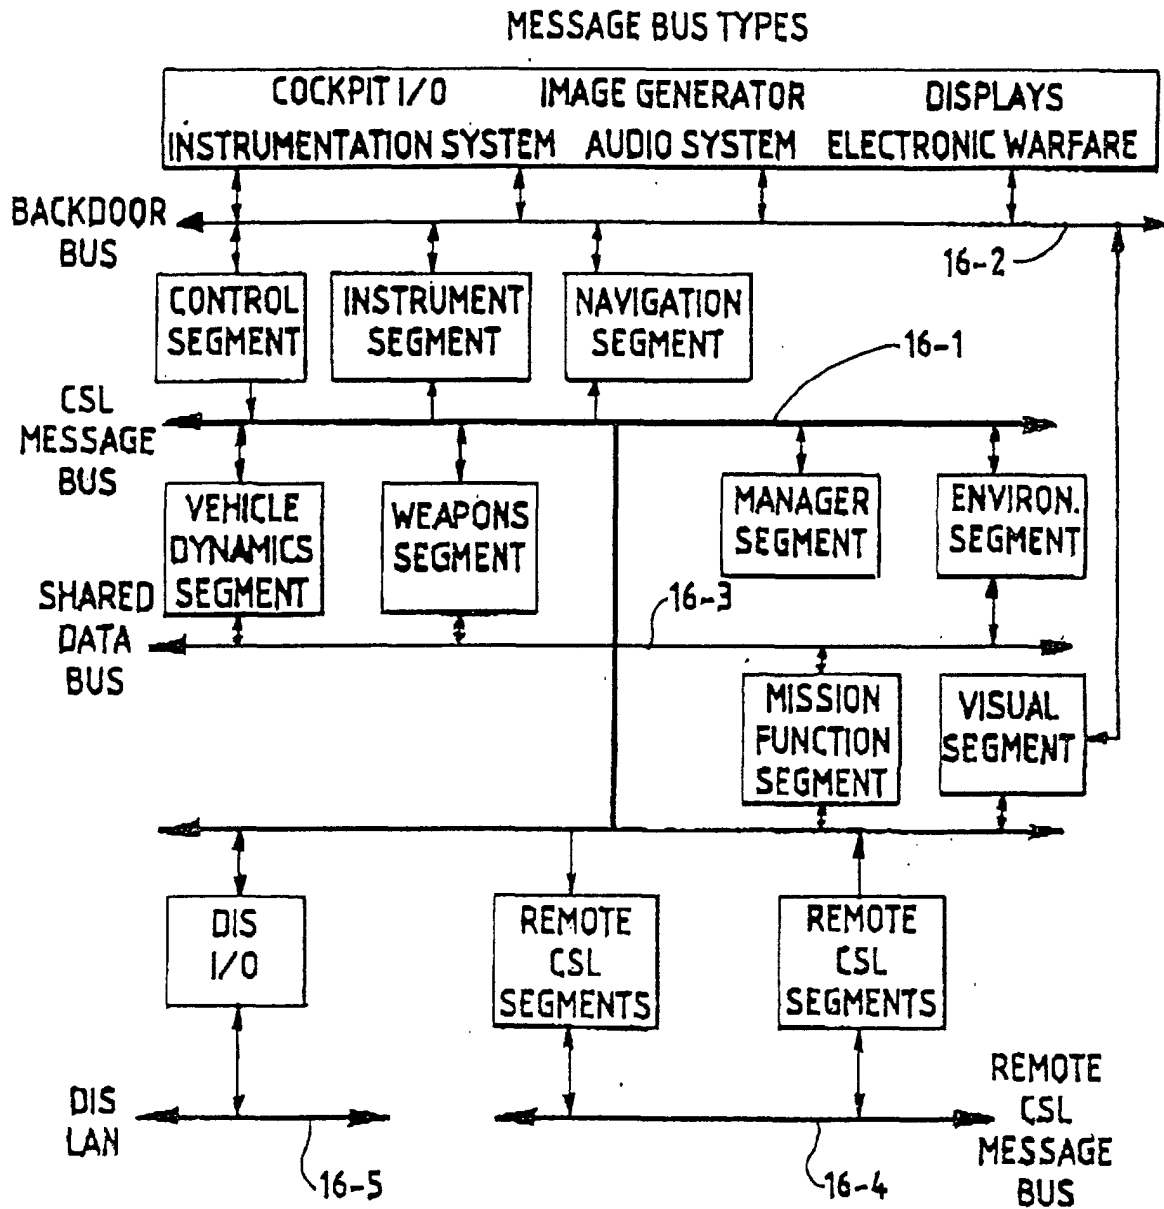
MESSAGE BUS TYPES

COCKPIT I/O IMAGE GENERATOR DISPLAYS
INSTRUMENTATION SYSTEM AUDIO SYSTEM ELECTRONIC WARFARE

BACKDOOR BUS

16-2

CONTROL SEGMENT

INSTRUMENT SEGMENT

NAVIGATION SEGMENT

16-1

CSL MESSAGE BUS

VEHICLE DYNAMICS SEGMENT

WEAPONS SEGMENT

MANAGER SEGMENT

ENVIRON. SEGMENT

SHARED DATA BUS

16-3

MISSION FUNCTION SEGMENT

VISUAL SEGMENT

DIS I/O

REMOTE CSL SEGMENTS

REMOTE CSL SEGMENTS

DIS LAN

16-5

16-4

REMOTE CSL MESSAGE BUS